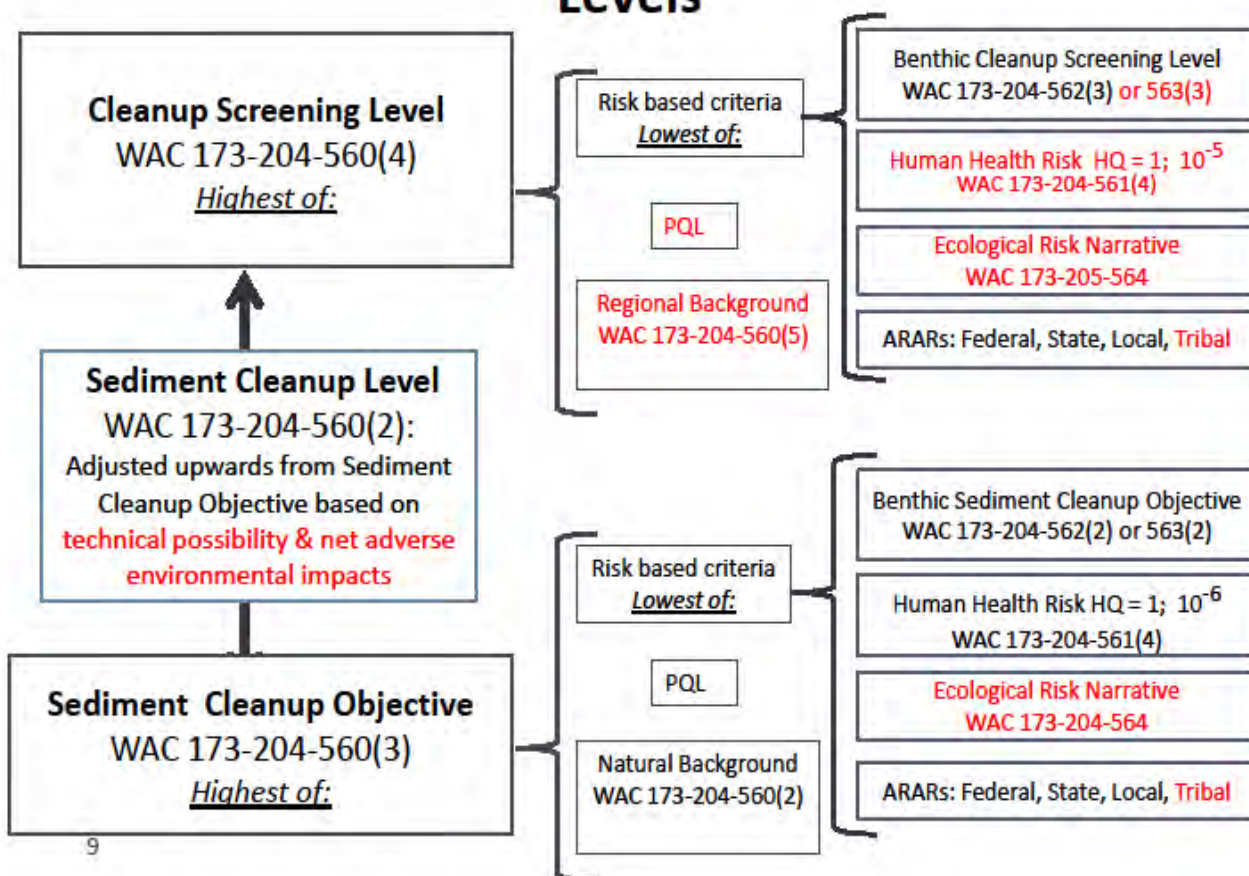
Levels

Cleanup Screening Level
WAC 173-204-560(4)
Highest of:

Risk based criteria
Lowest of:

PQL

Regional Background
WAC 173-204-560(5)

Benthic Cleanup Screening Level
WAC 173-204-562(3) or 563(3)

Human Health Risk HQ = 1; $10^{-5}$
WAC 173-204-561(4)

Ecological Risk Narrative
WAC 173-205-564

ARARs: Federal, State, Local, Tribal

Sediment Cleanup Level
WAC 173-204-560(2):
Adjusted upwards from Sediment Cleanup Objective based on technical possibility & net adverse environmental impacts

Benthic Sediment Cleanup Objective
WAC 173-204-562(2) or 563(2)

Risk based criteria
Lowest of:

Human Health Risk HQ = 1; $10^{-6}$
WAC 173-204-561(4)

PQL

Ecological Risk Narrative
WAC 173-204-564

Sediment Cleanup Objective
WAC 173-204-560(3)
Highest of:

Natural Background
WAC 173-204-560(2)

ARARs: Federal, State, Local, Tribal

9